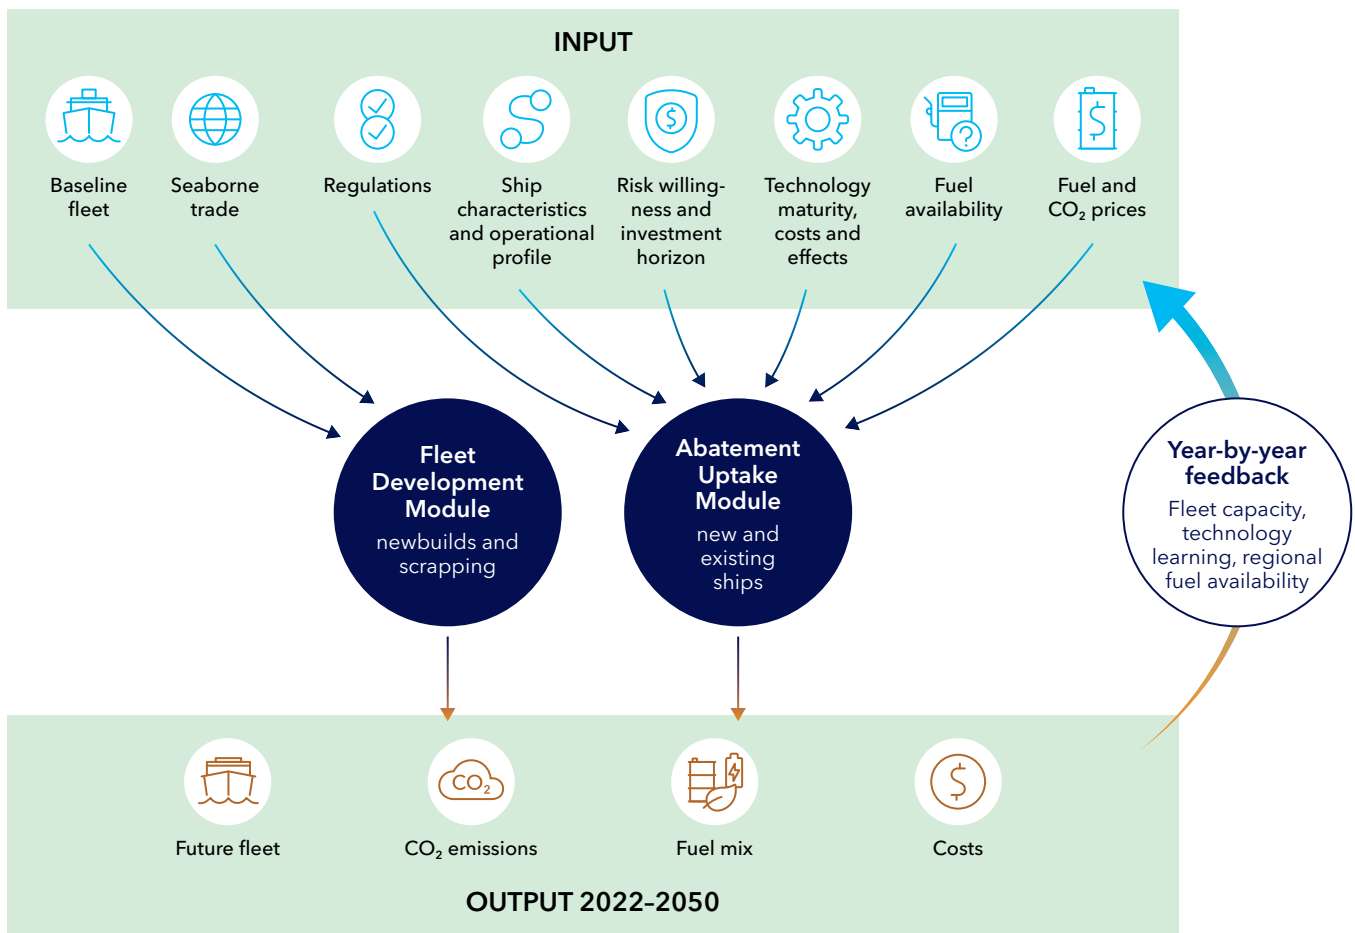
INPUT

Baseline fleet

Seaborne trade

Regulations

Ship characteristics and operational profile

Risk willingness and investment horizon

Technology maturity, costs and effects

Fuel availability

Fuel and $CO_2$ prices

Fleet Development Module
newbuilds and scrapping

Abatement Uptake Module
new and existing ships

Year-by-year feedback
Fleet capacity, technology learning, regional fuel availability

$CO_2$

Future fleet

$CO_2$ emissions

Fuel mix

Costs

OUTPUT 2022–2050